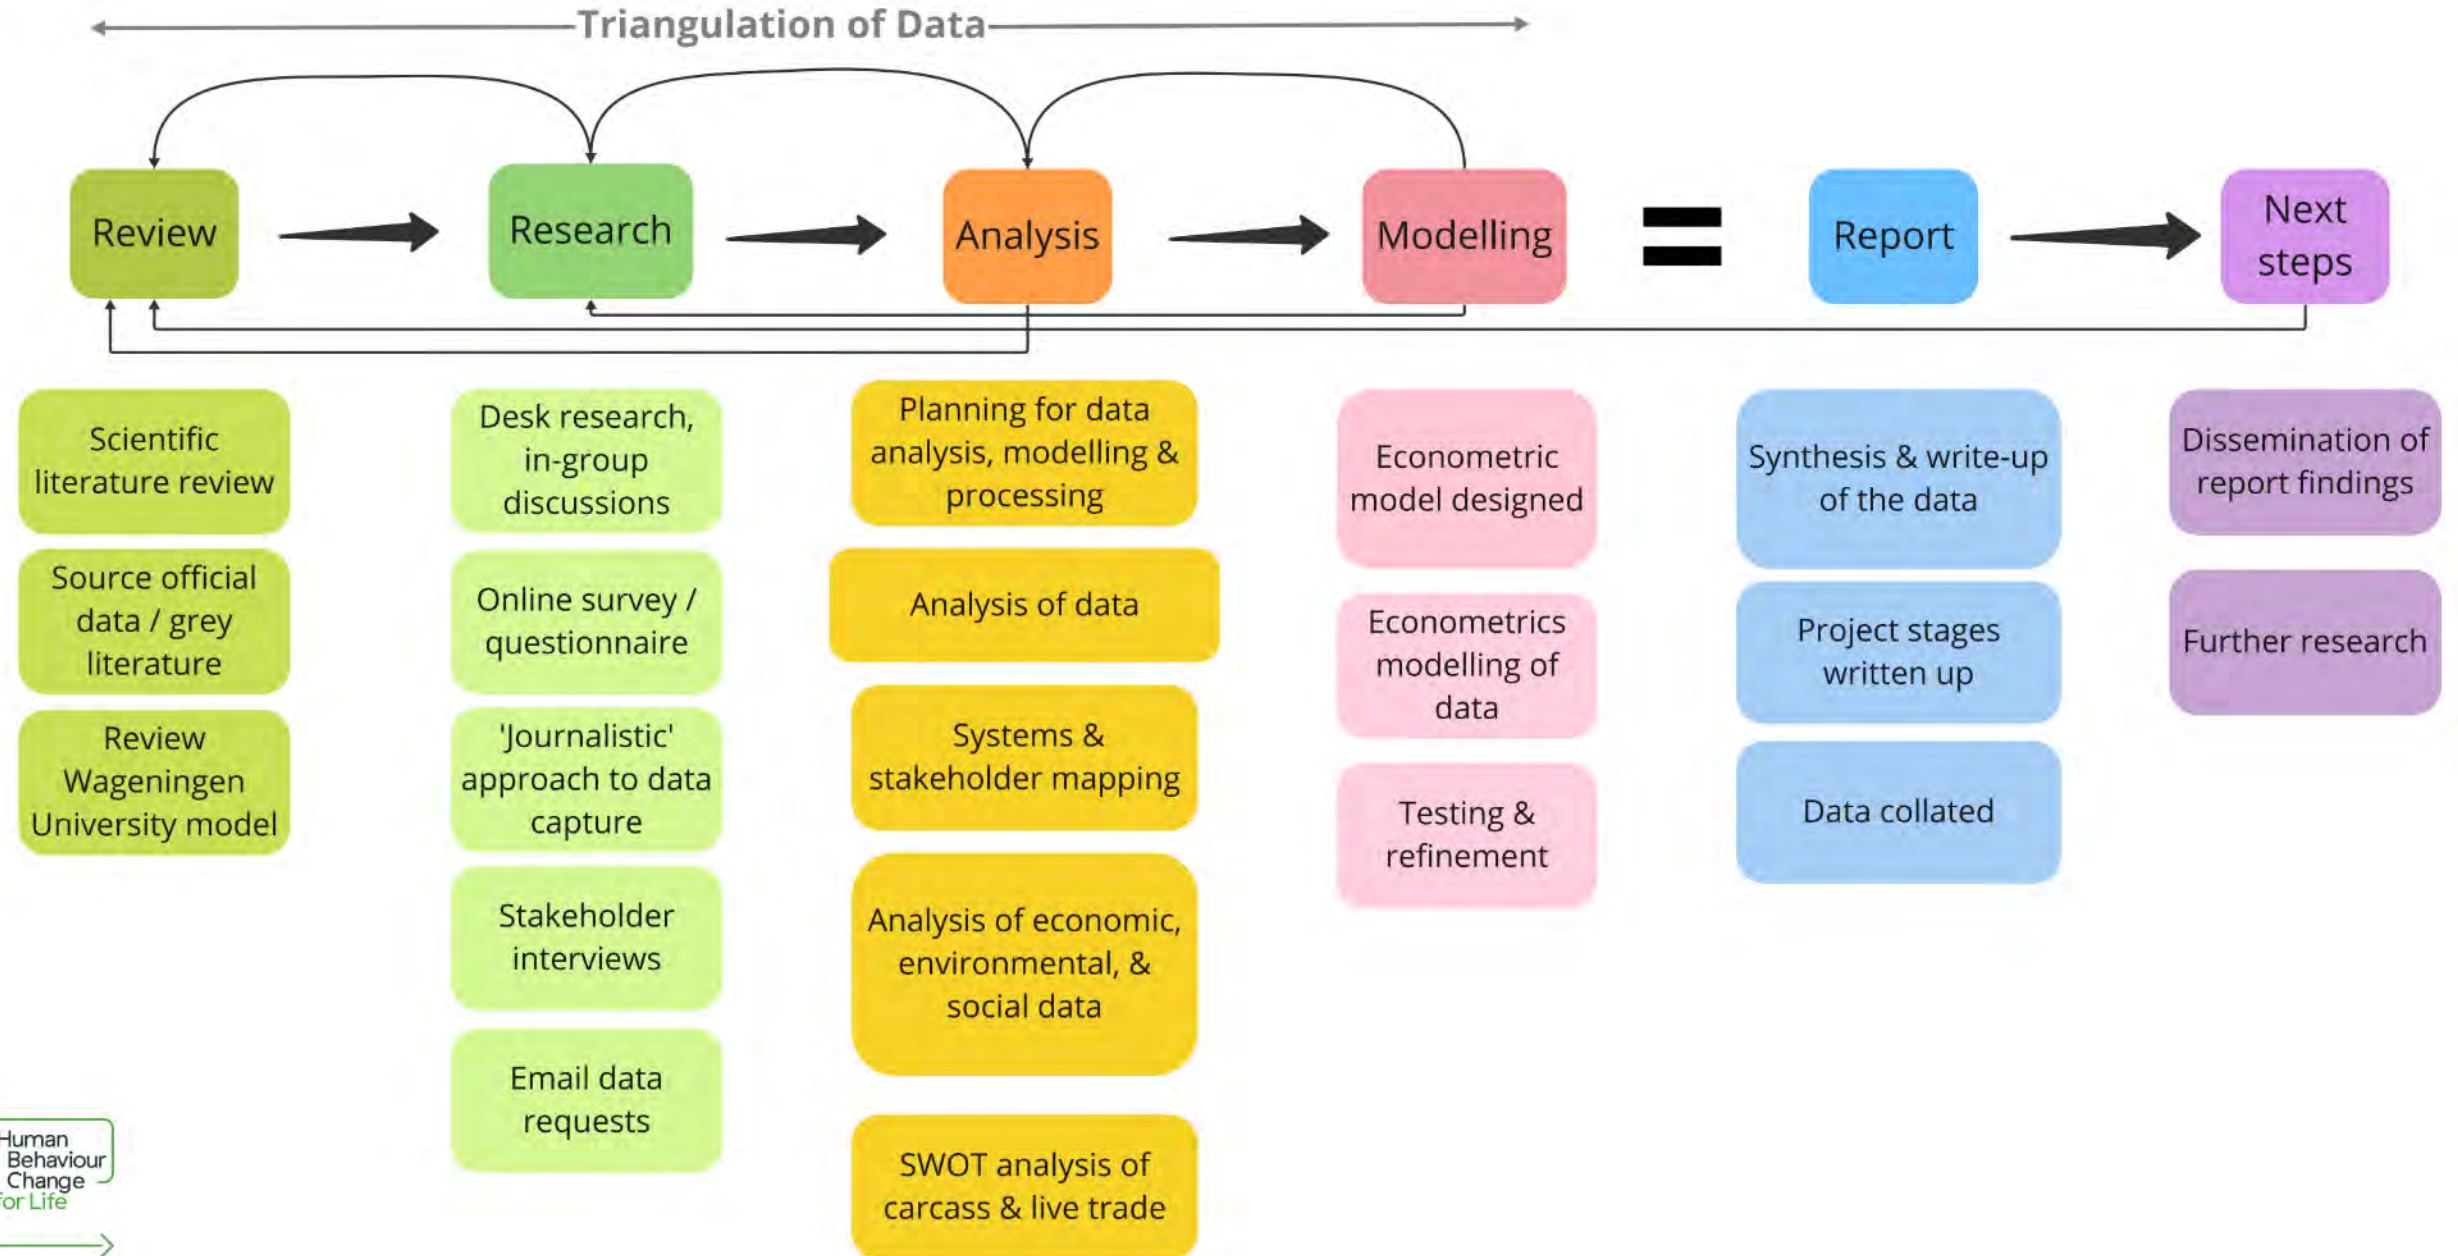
Triangulation of Data

Review

Research

Analysis

Modelling

=

Report

Next steps

Scientific literature review

Source official data / grey literature

Review Wageningen University model

Desk research, in-group discussions

Online survey / questionnaire

'Journalistic' approach to data capture

Stakeholder interviews

Email data requests

Planning for data analysis, modelling & processing

Analysis of data

Systems & stakeholder mapping

Analysis of economic, environmental, & social data

SWOT analysis of carcass & live trade

Econometric model designed

Econometrics modelling of data

Testing & refinement

Synthesis & write-up of the data

Project stages written up

Data collated

Dissemination of report findings

Further research

Human Behaviour Change for Life